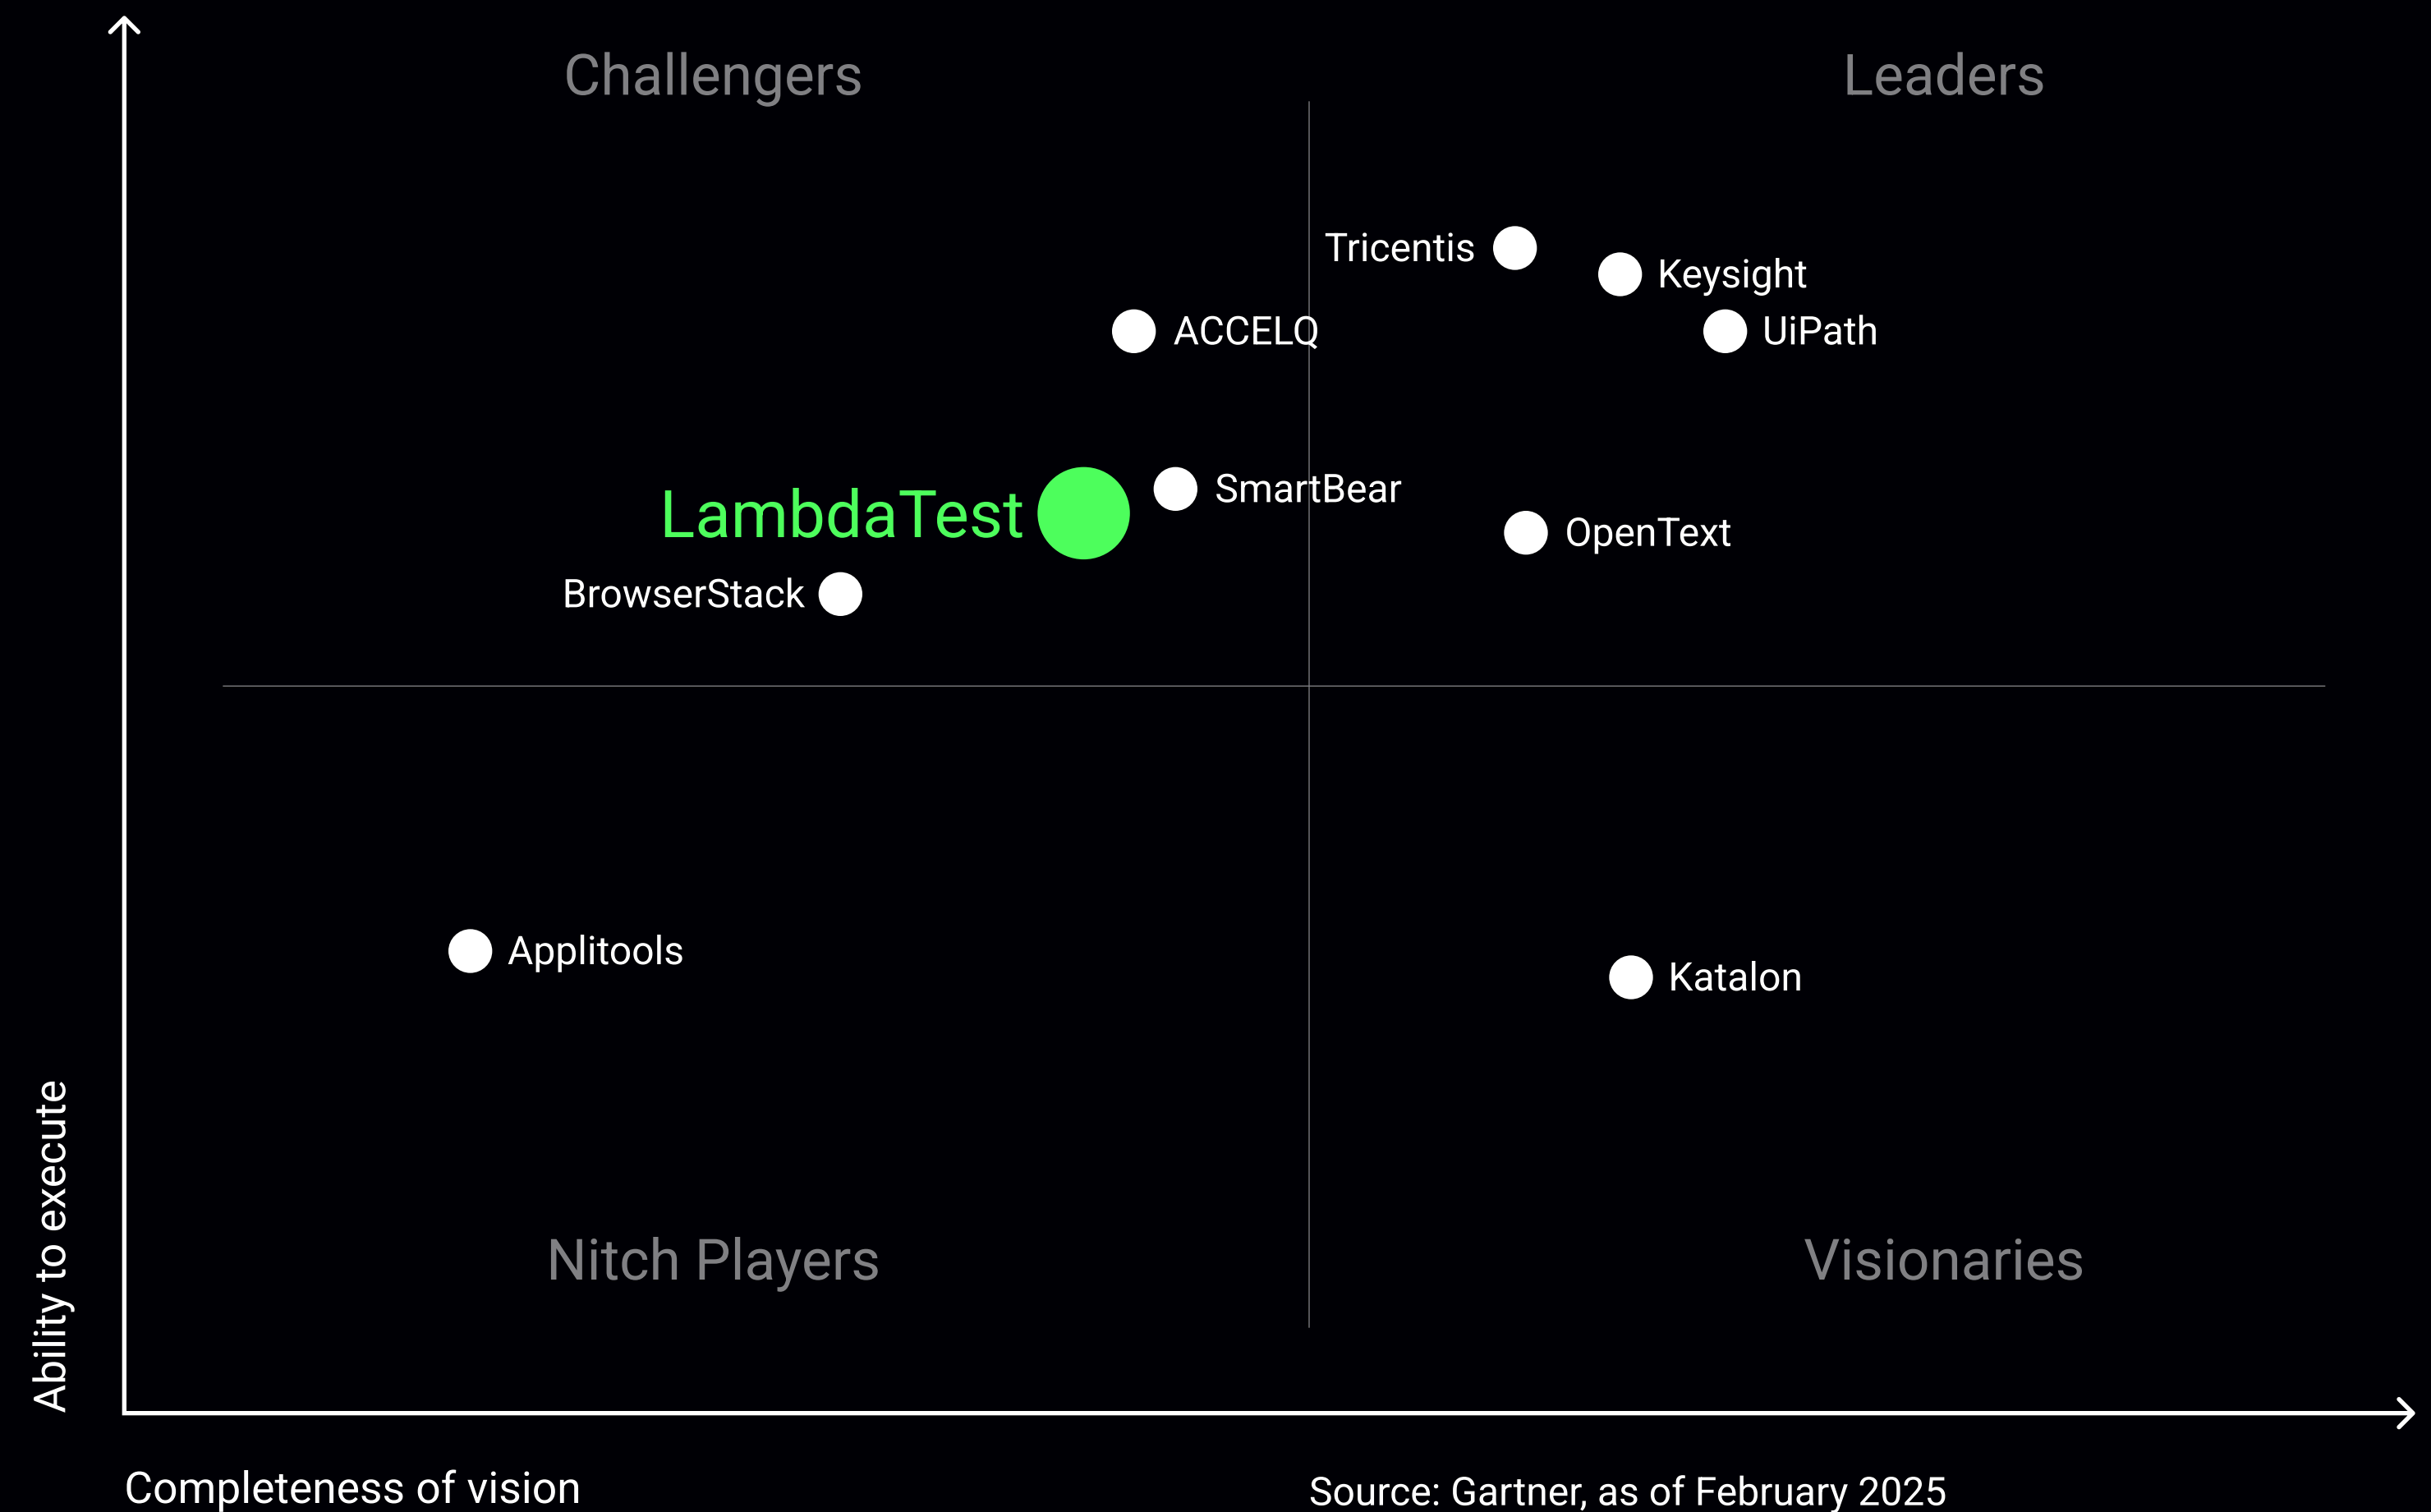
Challengers

Leaders

Tricentis

Keysight

ACCELQ

UiPath

LambdaTest

SmartBear

OpenText

BrowserStack

Applitools

Katalon

Nitch Players

Visionaries

Ability to execute

Completeness of vision

Source: Gartner, as of February 2025